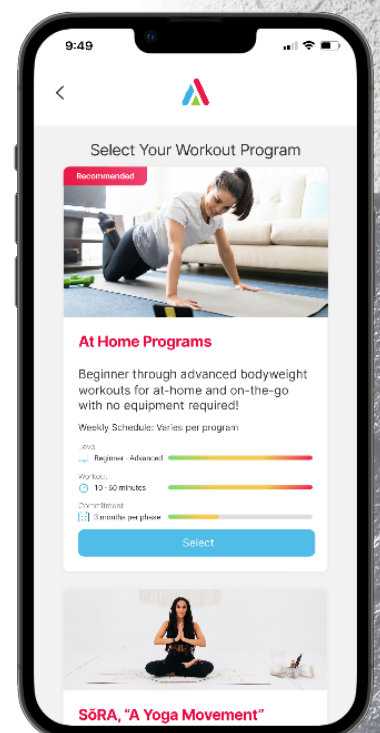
9:49

<

Select Your Workout Program

Recommended

At Home Programs

Beginner through advanced bodyweight workouts for at-home and on-the-go with no equipment required!

Weekly Schedule: Varies per program

Level
Beginner - Advanced

Workout
10 - 50 minutes

Commitment
3 months per phase

Select

SōRA, "A Yoga Movement"